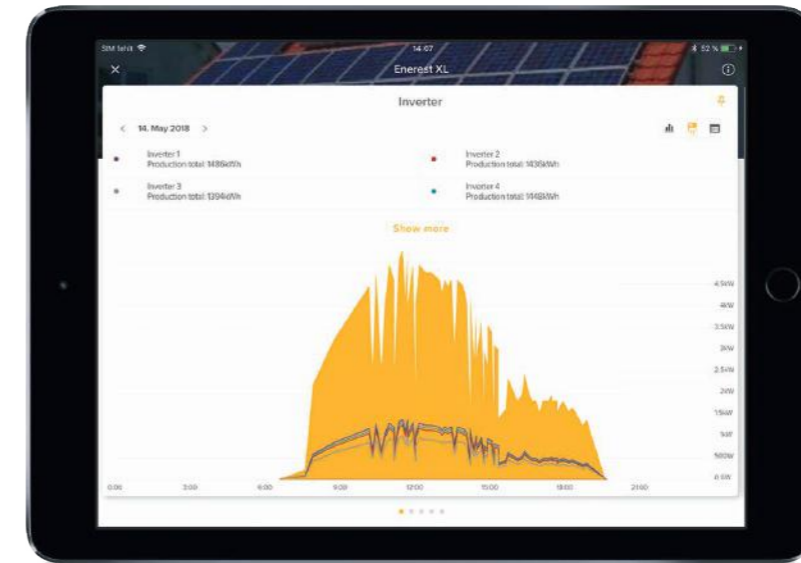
SIM fehlt 14:07 52 %

Enerest XL

Inverter

< 14. May 2018 >

Inverter 1
Production total: 1486kWh

Inverter 2
Production total: 1439kWh

Inverter 3
Production total: 1394kWh

Inverter 4
Production total: 1468kWh

Show more

4.5kW
4kW
3.5kW
3kW
2.5kW
2kW
1.5kW
1kW
500W
0.0W

0:00 3:00 6:00 9:00 12:00 15:00 18:00 21:00